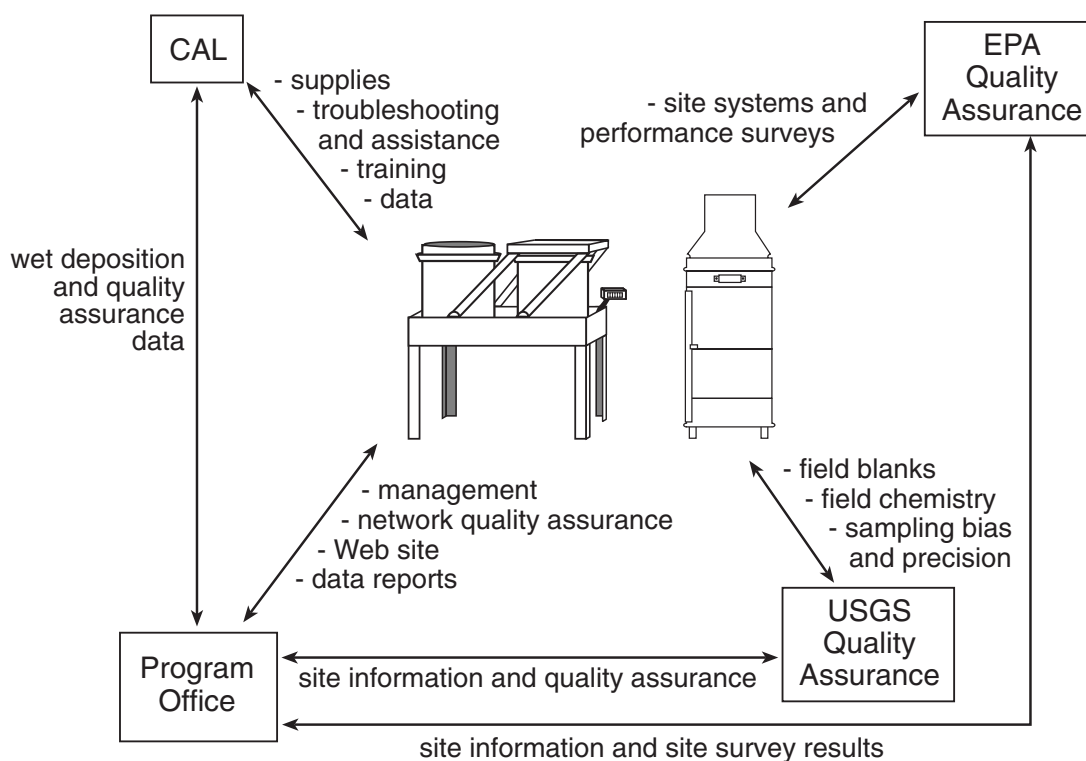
CAL

- supplies
- troubleshooting and assistance
- training
- data

EPA Quality Assurance

- site systems and performance surveys

wet deposition and quality assurance data

- management
- network quality assurance
- Web site
- data reports

- field blanks
- field chemistry
- sampling bias and precision

USGS Quality Assurance

Program Office

site information and quality assurance

site information and site survey results